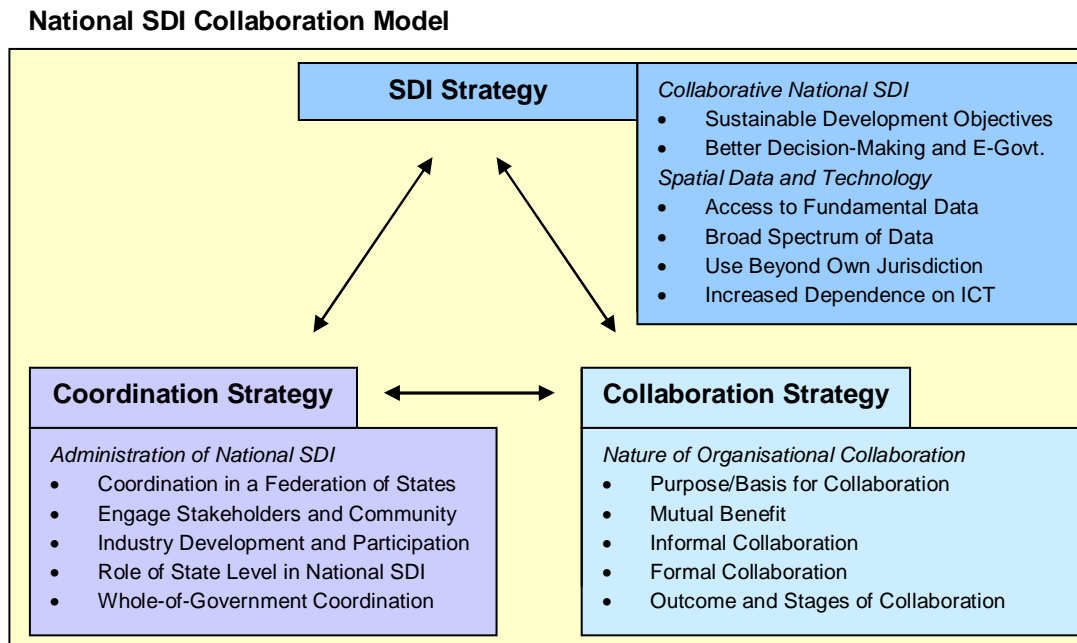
National SDI Collaboration Model

SDI Strategy

Collaborative National SDI
- Sustainable Development Objectives
- Better Decision-Making and E-Govt.

Spatial Data and Technology
- Access to Fundamental Data
- Broad Spectrum of Data
- Use Beyond Own Jurisdiction
- Increased Dependence on ICT

Coordination Strategy

Administration of National SDI
- Coordination in a Federation of States
- Engage Stakeholders and Community
- Industry Development and Participation
- Role of State Level in National SDI
- Whole-of-Government Coordination

Collaboration Strategy

Nature of Organisational Collaboration
- Purpose/Basis for Collaboration
- Mutual Benefit
- Informal Collaboration
- Formal Collaboration
- Outcome and Stages of Collaboration